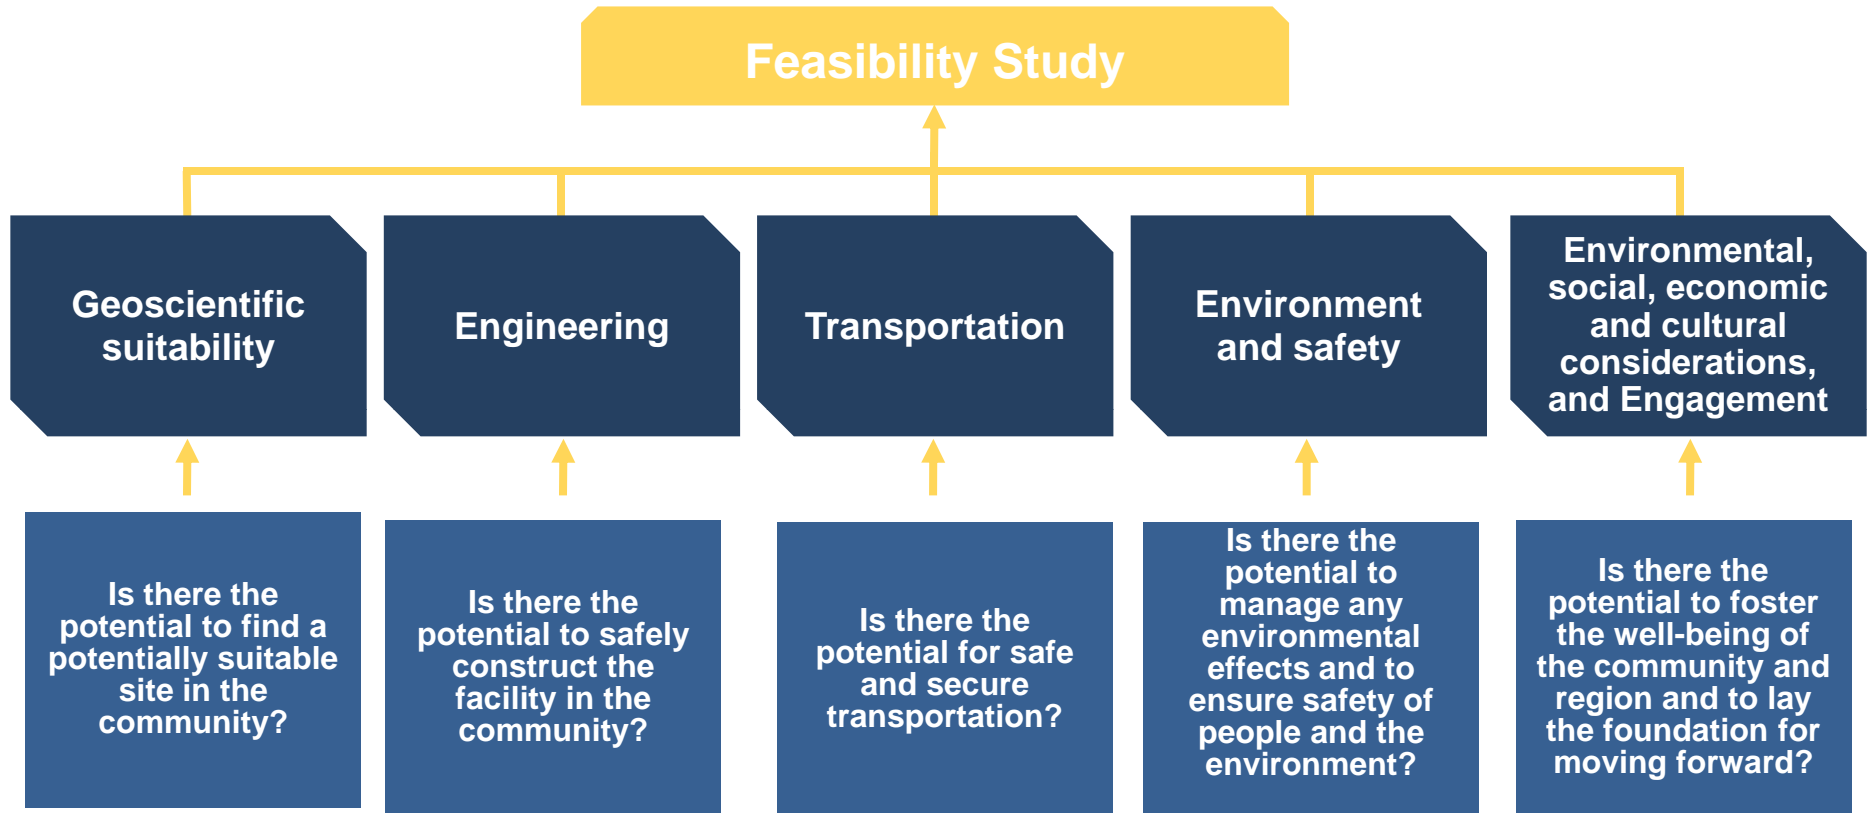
Feasibility Study

Geoscientific suitability

Engineering

Transportation

Environment and safety

Environmental, social, economic and cultural considerations, and Engagement

Is there the potential to find a potentially suitable site in the community?

Is there the potential to safely construct the facility in the community?

Is there the potential for safe and secure transportation?

Is there the potential to manage any environmental effects and to ensure safety of people and the environment?

Is there the potential to foster the well-being of the community and region and to lay the foundation for moving forward?